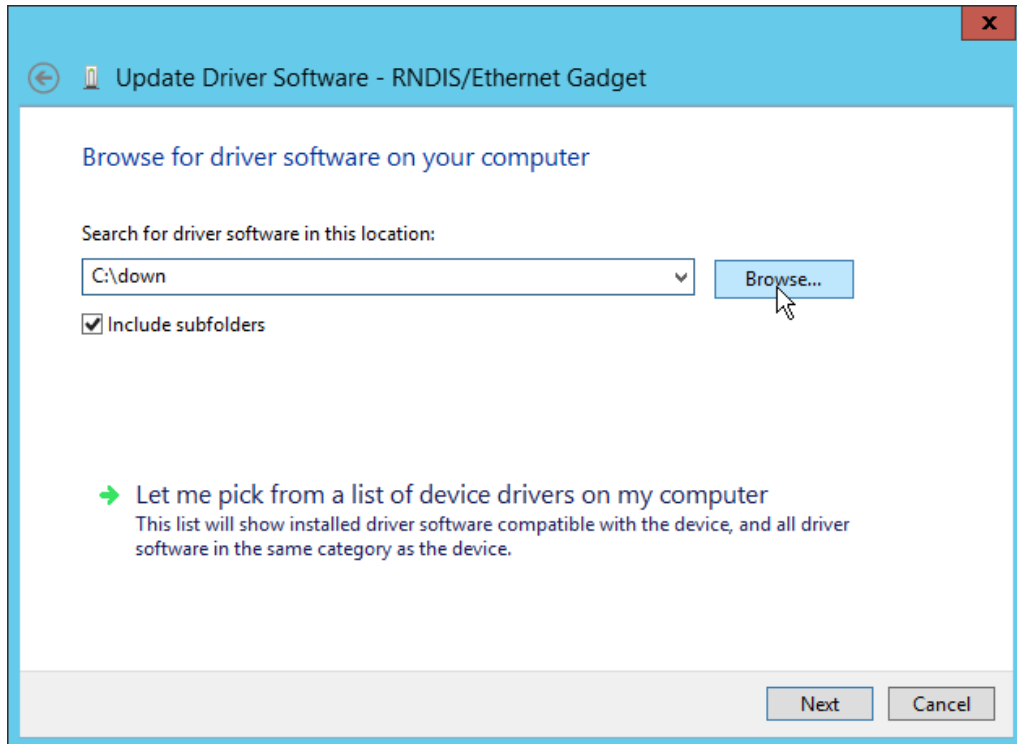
x

Update Driver Software - RNDIS/Ethernet Gadget

Browse for driver software on your computer

Search for driver software in this location:

C:\down

Browse...

Include subfolders

Let me pick from a list of device drivers on my computer
This list will show installed driver software compatible with the device, and all driver software in the same category as the device.

Next

Cancel